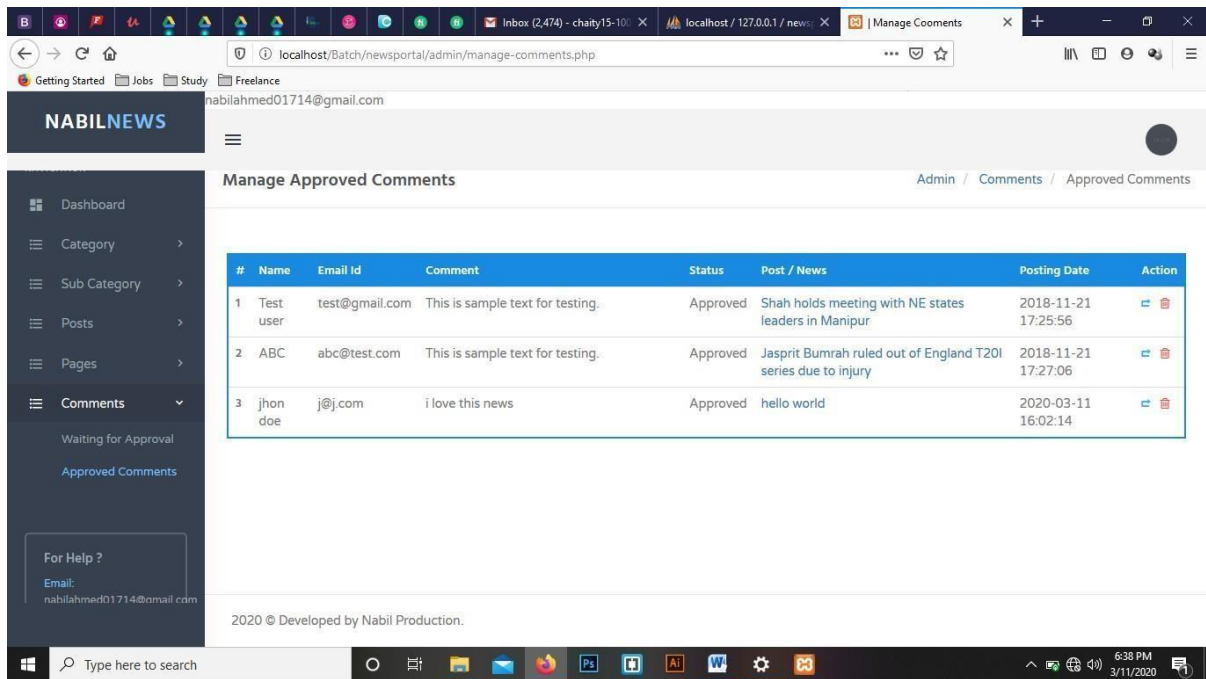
Inbox (2,474) - chaity15-10
localhost / 127.0.0.1 / news
| Manage Coments

localhost/Batch/newsportal/admin/manage-comments.php

Getting Started  Jobs  Study  Freelance

nabilahmed01714@gmail.com

NABILNEWS

Dashboard
Category
Sub Category
Posts
Pages
Comments
Waiting for Approval
Approved Comments

For Help ?
Email:
nabilahmed01714@gmail.com

Manage Approved Comments

Admin / Comments / Approved Comments

| # | Name | Email Id | Comment | Status | Post / News | Posting Date | Action |
|---|---|---|---|---|---|---|---|
| 1 | Test user | test@gmail.com | This is sample text for testing. | Approved | Shah holds meeting with NE states leaders in Manipur | 2018-11-21 17:25:56 | |
| 2 | ABC | abc@test.com | This is sample text for testing. | Approved | Jasprit Bumrah ruled out of England T20I series due to injury | 2018-11-21 17:27:06 | |
| 3 | jhon doe | j@j.com | i love this news | Approved | hello world | 2020-03-11 16:02:14 | |

2020 © Developed by Nabil Production.

Type here to search

6:38 PM
3/11/2020